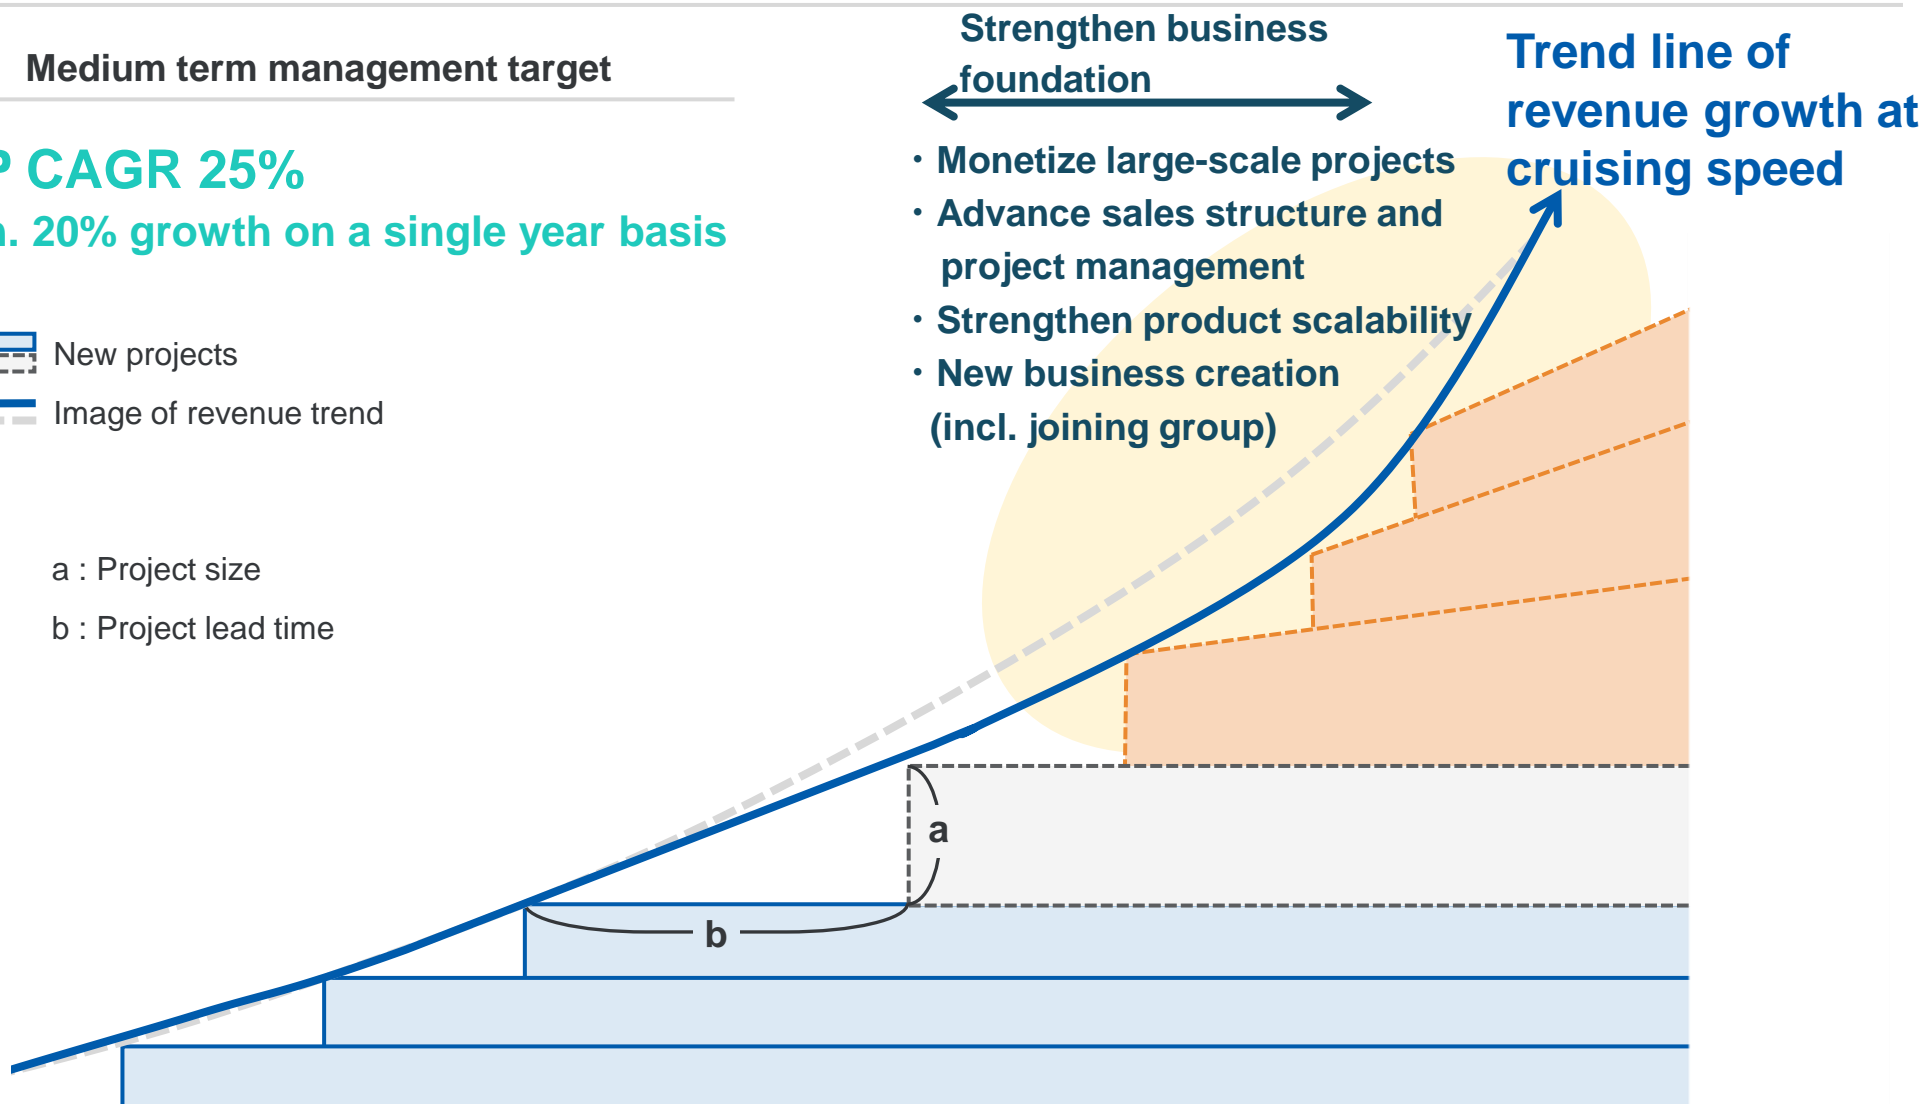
Medium term management target

P CAGR 25%

n. 20% growth on a single year basis

New projects

Image of revenue trend

a : Project size

b : Project lead time

Strengthen business foundation

・Monetize large-scale projects
・Advance sales structure and project management
・Strengthen product scalability
・New business creation (incl. joining group)

Trend line of revenue growth at cruising speed

a

b